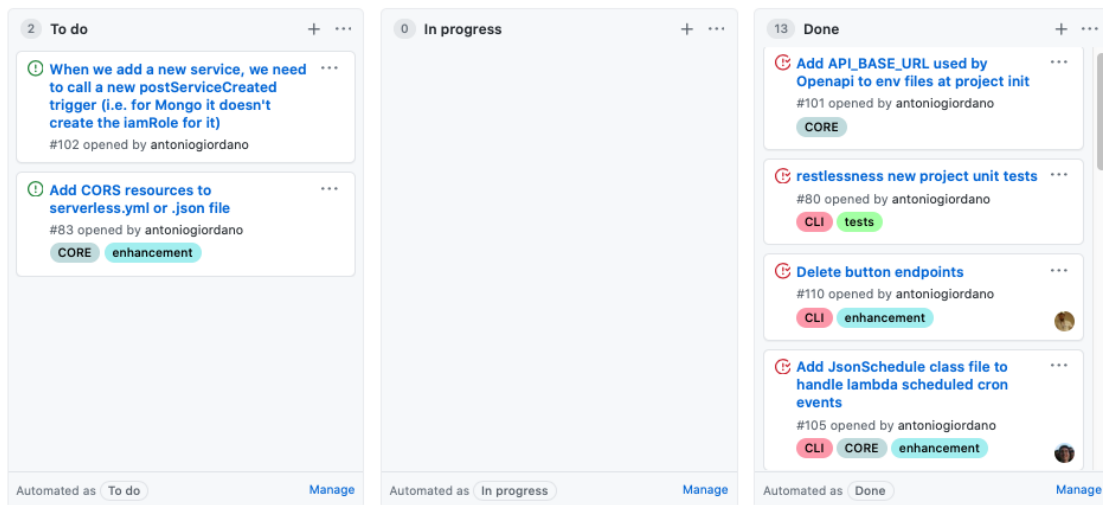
2 To do + ···

When we add a new service, we need to call a new postServiceCreated trigger (i.e. for Mongo it doesn't create the iamRole for it) ···
#102 opened by antoniogiordano

Add CORS resources to serverless.yml or .json file ···
#83 opened by antoniogiordano
CORE enhancement

Automated as To do Manage

0 In progress + ···

Automated as In progress Manage

13 Done + ···

Add API_BASE_URL used by Openapi to env files at project init ···
#101 opened by antoniogiordano
CORE

restlessness new project unit tests ···
#80 opened by antoniogiordano
CLI tests

Delete button endpoints ···
#110 opened by antoniogiordano
CLI enhancement

Add JsonSchedule class file to handle lambda scheduled cron events ···
#105 opened by antoniogiordano
CLI CORE enhancement

Automated as Done Manage